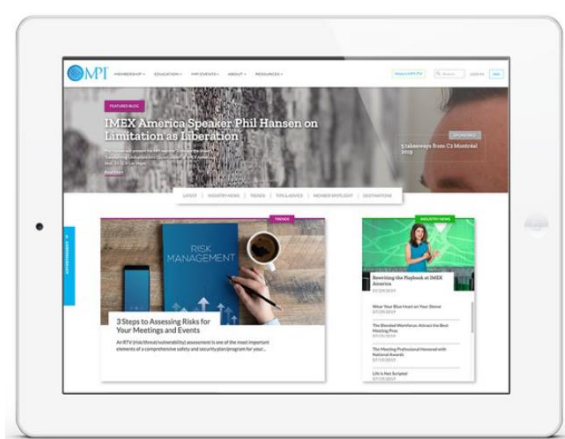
MPI MEMBERSHIP EDUCATION MPI EVENTS ABOUT RESOURCES

FEATURED BLOG

IMEX America Speaker Phil Hansen on Limitation as Liberation

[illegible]

3 takeaways from C2 Montréal 2019

LATEST | INDUSTRY NEWS | TRENDS | TIPS & ADVICE | MEMBER SPOTLIGHT | DESTINATIONS

TRENDS

RISK MANAGEMENT

3 Steps to Assessing Risks for Your Meetings and Events

An RTV (risk/threat/vulnerability) assessment is one of the most important elements of a comprehensive safety and security plan/program for your...

INDUSTRY NEWS

Rewriting the Playbook at IMEX America

What Your Blue Heart on Your Sleeve

The Blended Workforce: Attract the Best Meeting Pros

The Meeting Professional Honored with National Awards

Life Is Not Scripted